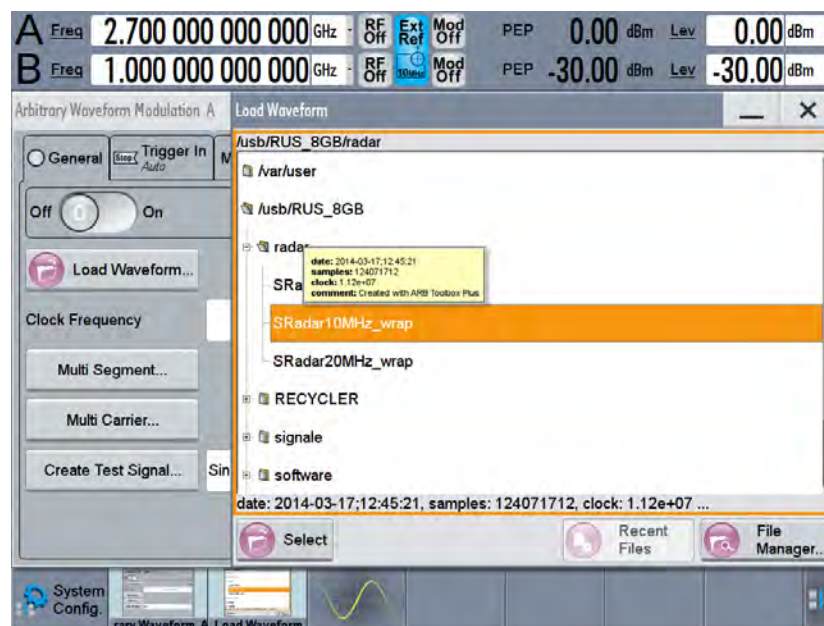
A Freq 2.700 000 000 000 GHz RF Off Ext Ref Mod Off PEP 0.00 dBm Lev 0.00 dBm

B Freq 1.000 000 000 000 GHz RF Off 10MHz Mod Off PEP -30.00 dBm Lev -30.00 dBm

Arbitrary Waveform Modulation A

Load Waveform

General

Trigger In Auto

Off On

Load Waveform...

Clock Frequency

Multi Segment...

Multi Carrier...

Create Test Signal... Sin

/usb/RUS_8GB/radar

/var/user

/usb/RUS_8GB

radar

date: 2014-03-17;12:45:21
samples: 124071712
clock: 1.12e+07
comment: Created with ARB Toolbox Plus

SRa

SRadar10MHz_wrap

SRadar20MHz_wrap

RECYCLER

signale

software

date: 2014-03-17;12:45:21, samples: 124071712, clock: 1.12e+07 ...

Select

Recent Files

File Manager...

System Config.

rary Waveform A

Load Waveform